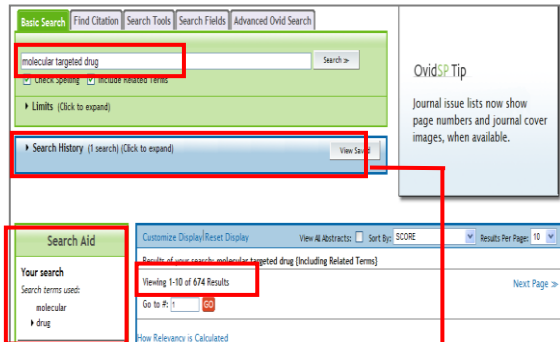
Basic Search | Find Citation | Search Tools | Search Fields | Advanced Ovid Search

molecular targeted drug

Search »

Check Spelling  Include Related Terms

▸ Limits (Click to expand)

▸ Search History (1 search) (Click to expand)

View Saved

OvidSP Tip

Journal issue lists now show page numbers and journal cover images, when available.

Search Aid

Your search

Search terms used:

molecular

▸ drug

Customize Display | Reset Display

View All Abstracts:

Sort By: SCORE

Results Per Page: 10

Results of your search: molecular targeted drug (Including Related Terms)

Viewing 1-10 of 674 Results

Next Page »

Go to #: 1 GO

How Relevancy is Calculated